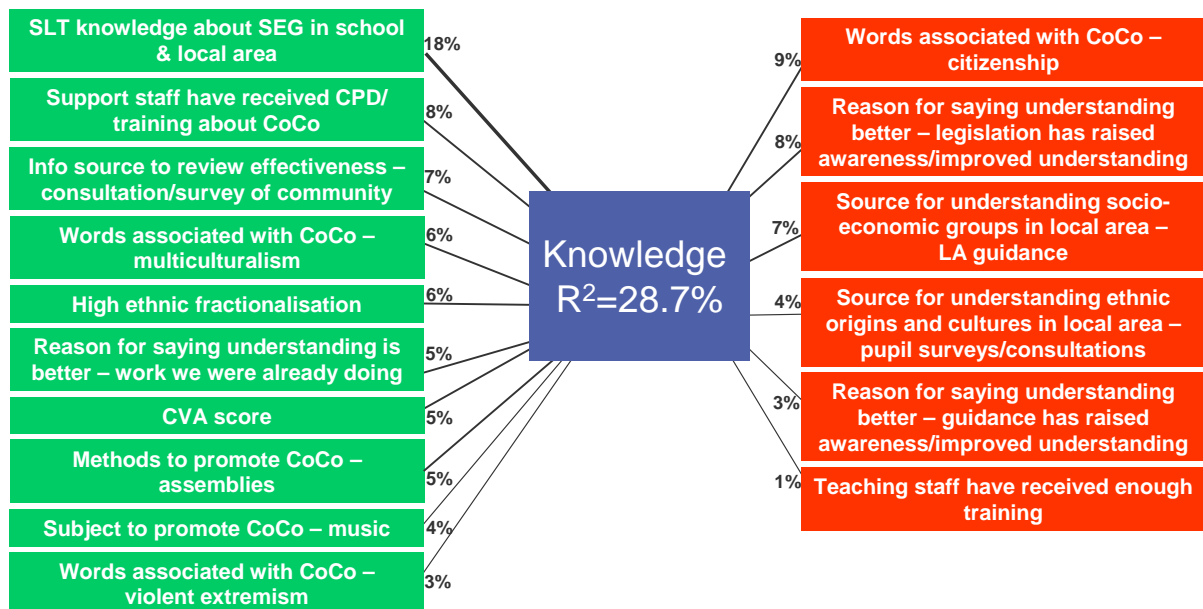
SLT knowledge about SEG in school & local area
18%

Support staff have received CPD/ training about CoCo
8%

Info source to review effectiveness – consultation/survey of community
7%

Words associated with CoCo – multiculturalism
6%

High ethnic fractionalisation
6%

Reason for saying understanding is better – work we were already doing
5%

CVA score
5%

Methods to promote CoCo – assemblies
5%

Subject to promote CoCo – music
4%

Words associated with CoCo – violent extremism
3%

Knowledge
$R^2$=28.7%

9%
Words associated with CoCo – citizenship

8%
Reason for saying understanding better – legislation has raised awareness/improved understanding

7%
Source for understanding socio-economic groups in local area – LA guidance

4%
Source for understanding ethnic origins and cultures in local area – pupil surveys/consultations

3%
Reason for saying understanding better – guidance has raised awareness/improved understanding

1%
Teaching staff have received enough training